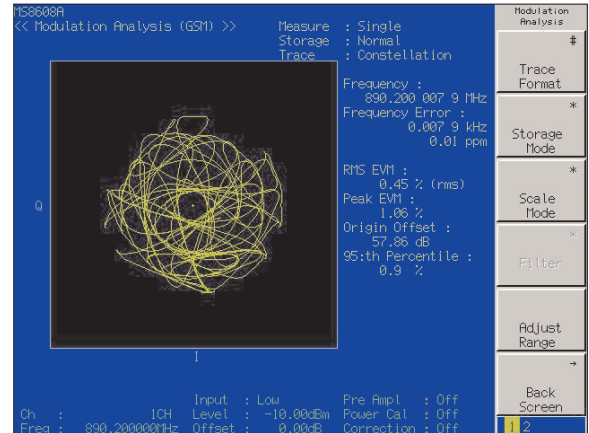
MS8608A
<< Modulation Analysis (GSM) >>

Measure : Single
Storage : Normal
Trace : Constellation

Frequency :
890.200 007 9 MHz
Frequency Error :
0.007 9 kHz
0.01 ppm

RMS EVM :
0.45 % (rms)
Peak EVM :
1.06 %
Origin Offset :
57.86 dB
95:th Percentile :
0.9 %

Q

I

Ch : 1CH
Freq : 890.200000MHz

Input : Low
Level : -10.00dBm
Offset : 0.00dB

Pre Ampl : Off
Power Cal : Off
Correction : Off

Modulation Analysis

#
Trace Format

*
Storage Mode

*
Scale Mode

*
Filter

Adjust Range

→
Back Screen

1 2